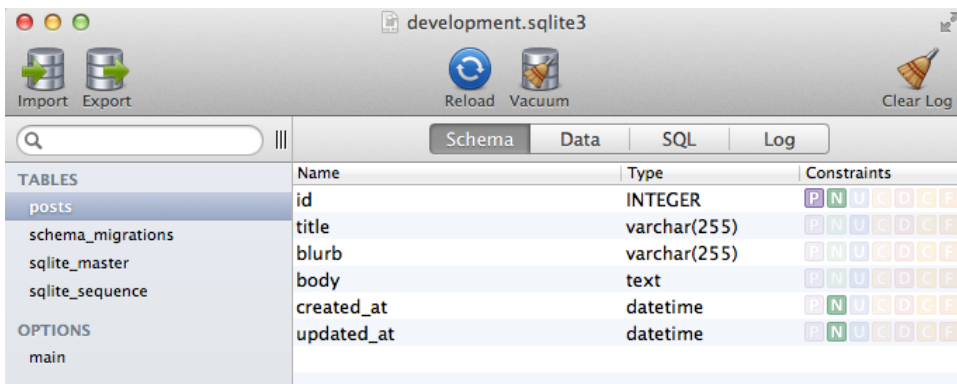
development.sqlite3

Import Export

Reload Vacuum

Clear Log

Schema Data SQL Log

TABLES
posts
schema_migrations
sqlite_master
sqlite_sequence

OPTIONS
main

| Name | Type | Constraints |
|---|---|---|
| id | INTEGER | P N U C D C F |
| title | varchar(255) | P N U C D C F |
| blurb | varchar(255) | P N U C D C F |
| body | text | P N U C D C F |
| created_at | datetime | P N U C D C F |
| updated_at | datetime | P N U C D C F |